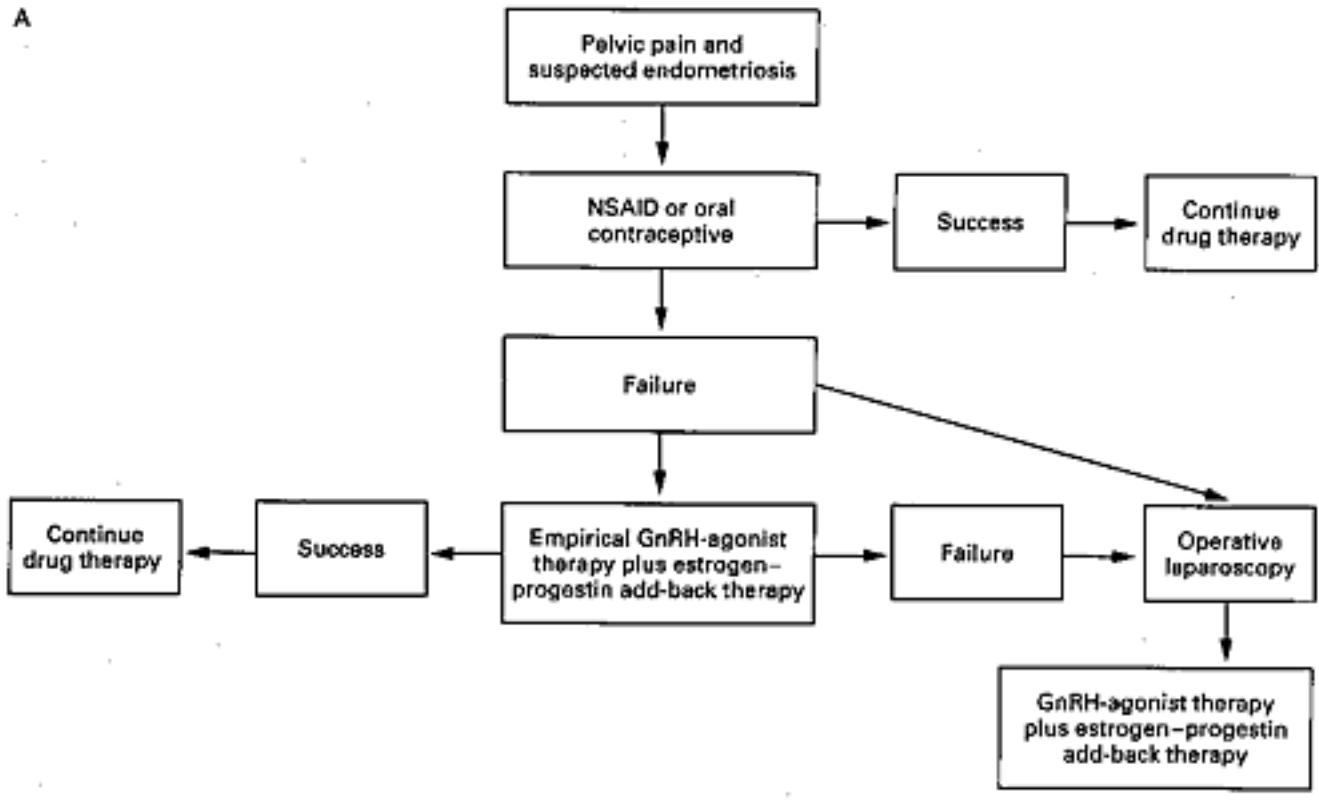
A

Pelvic pain and suspected endometriosis

NSAID or oral contraceptive

Success

Continue drug therapy

Failure

Continue drug therapy

Success

Empirical GnRH-agonist therapy plus estrogen–progestin add-back therapy

Failure

Operative laparoscopy

GnRH-agonist therapy plus estrogen–progestin add-back therapy